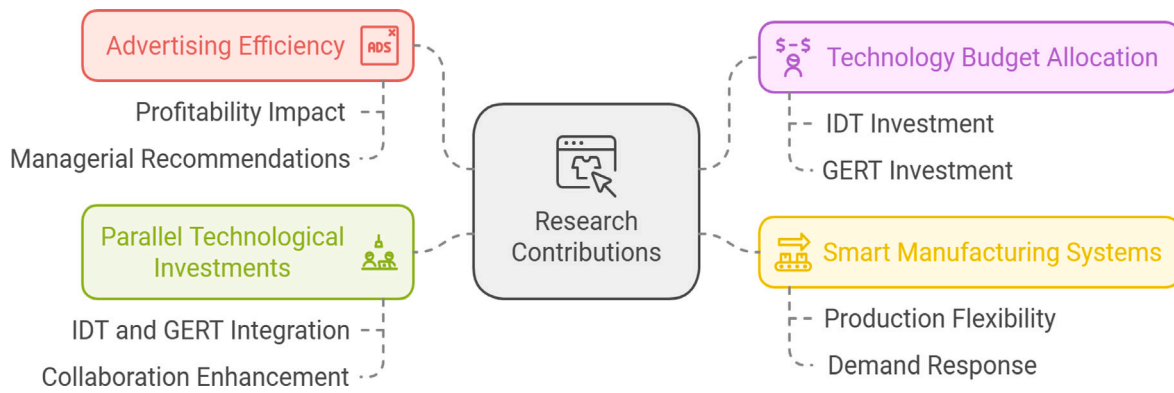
Advertising Efficiency

ADS

Profitability Impact

Managerial Recommendations

$-$

Technology Budget Allocation

IDT Investment

GERT Investment

Research Contributions

Parallel Technological Investments

IDT and GERT Integration

Collaboration Enhancement

Smart Manufacturing Systems

Production Flexibility

Demand Response